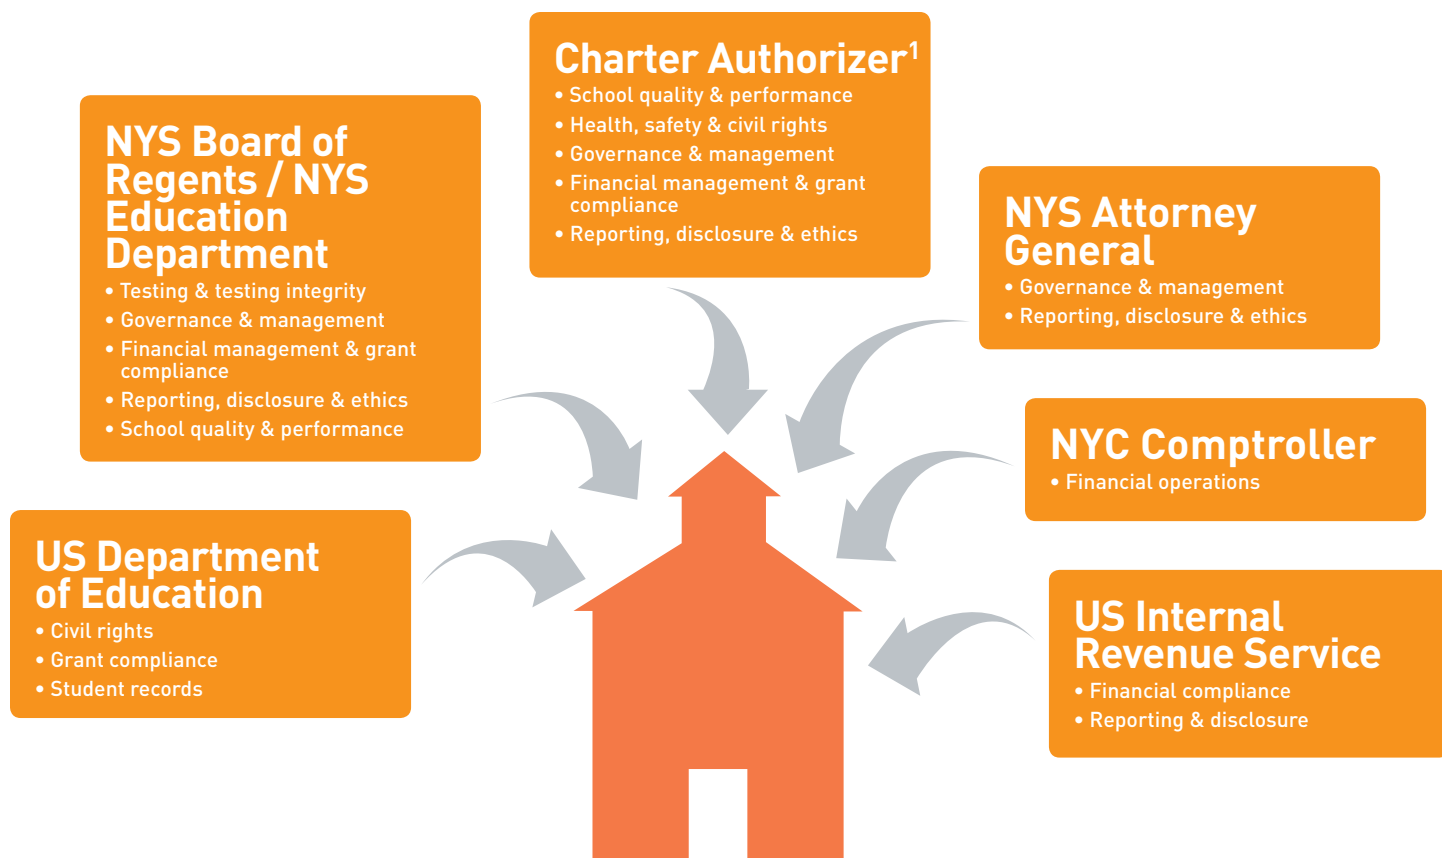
Charter Authorizer$^1$
• School quality & performance
• Health, safety & civil rights
• Governance & management
• Financial management & grant compliance
• Reporting, disclosure & ethics

NYS Board of Regents / NYS Education Department
• Testing & testing integrity
• Governance & management
• Financial management & grant compliance
• Reporting, disclosure & ethics
• School quality & performance

NYS Attorney General
• Governance & management
• Reporting, disclosure & ethics

NYC Comptroller
• Financial operations

US Department of Education
• Civil rights
• Grant compliance
• Student records

US Internal Revenue Service
• Financial compliance
• Reporting & disclosure